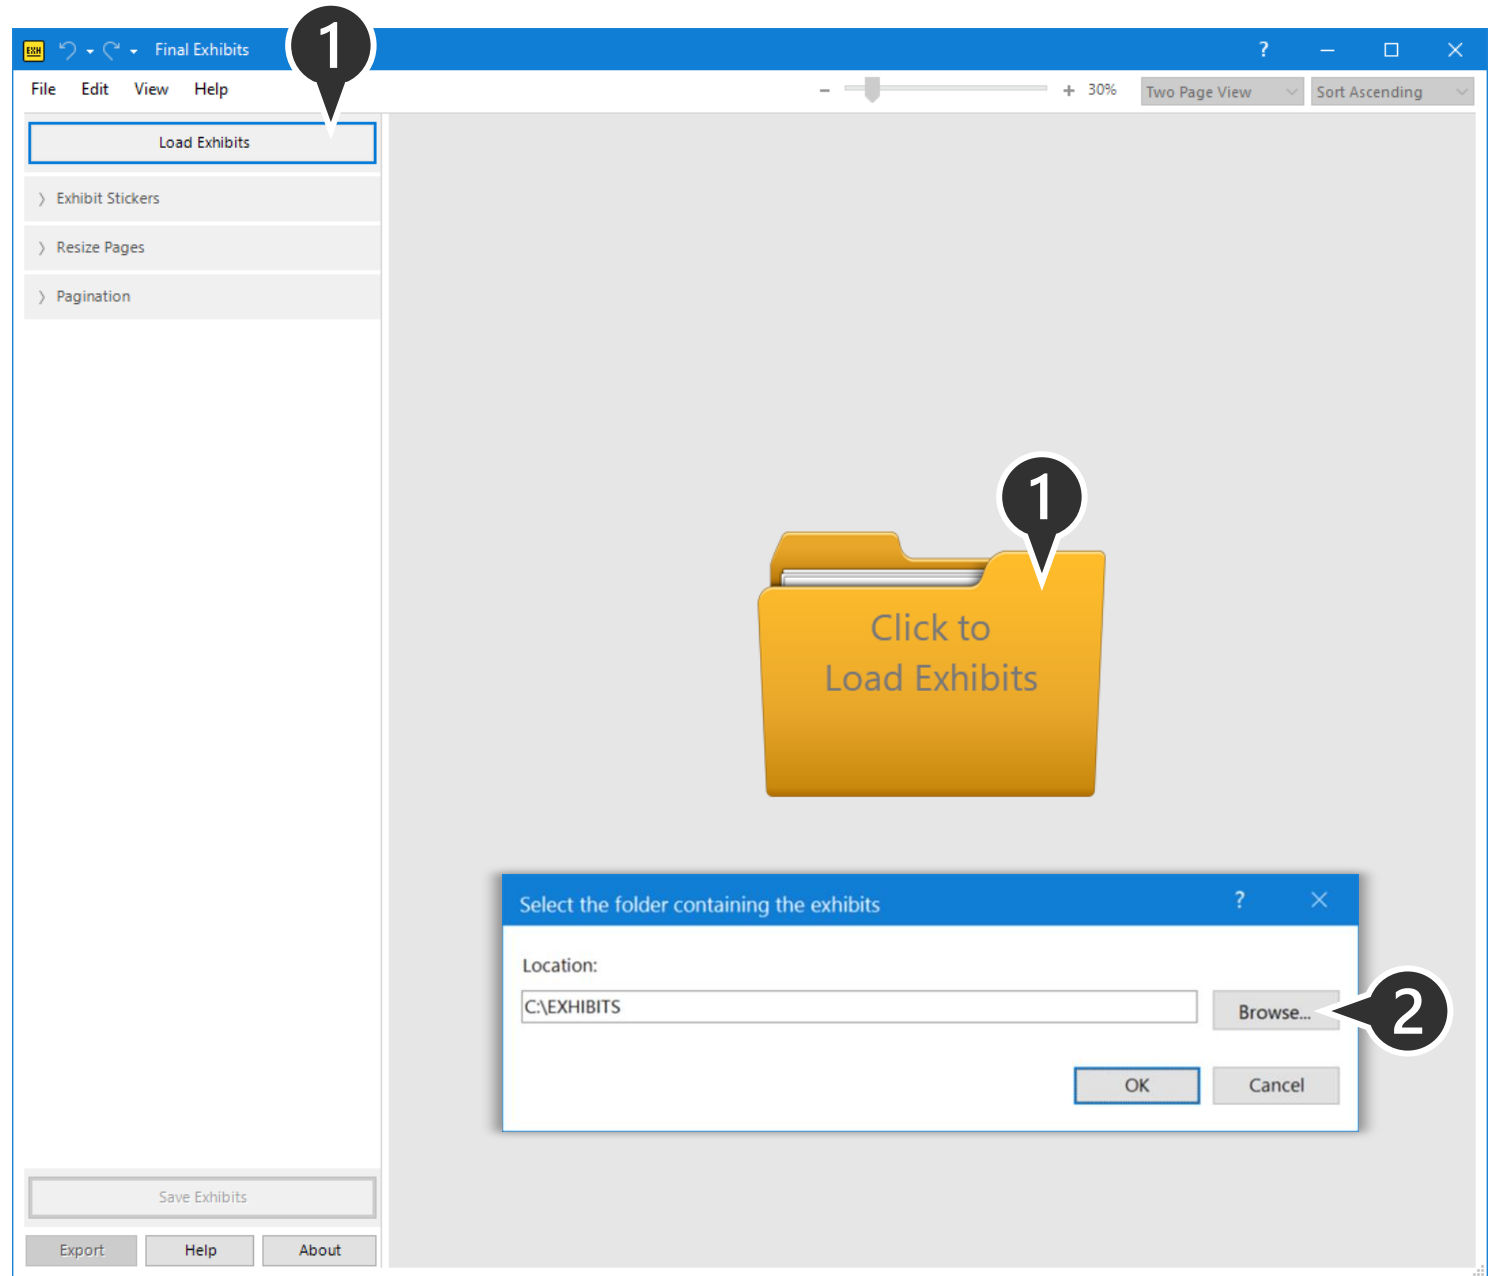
EXH Final Exhibits

1

? – □ ×

File Edit View Help

– + 30% Two Page View Sort Ascending

Load Exhibits

Exhibit Stickers

Resize Pages

Pagination

1

Click to Load Exhibits

Select the folder containing the exhibits ? ×

Location:

C:\EXHIBITS

Browse...

2

OK Cancel

Save Exhibits

Export Help About